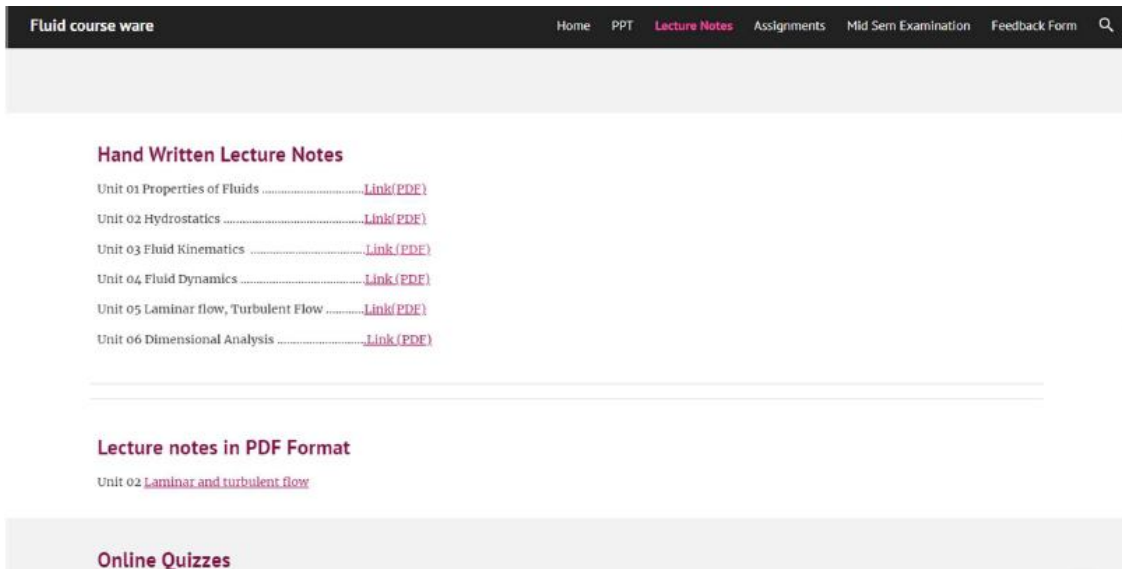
Fluid course ware

Home PPT Lecture Notes Assignments Mid Sem Examination Feedback Form

Hand Written Lecture Notes

Unit 01 Properties of Fluids ..................................Link(PDF)

Unit 02 Hydrostatics ..................................................Link(PDF)

Unit 03 Fluid Kinematics ..........................................Link (PDF)

Unit 04 Fluid Dynamics ..........................................Link (PDF)

Unit 05 Laminar flow, Turbulent Flow ............Link(PDF)

Unit 06 Dimensional Analysis ................................Link (PDF)

Lecture notes in PDF Format

Unit 02 Laminar and turbulent flow

Online Quizzes